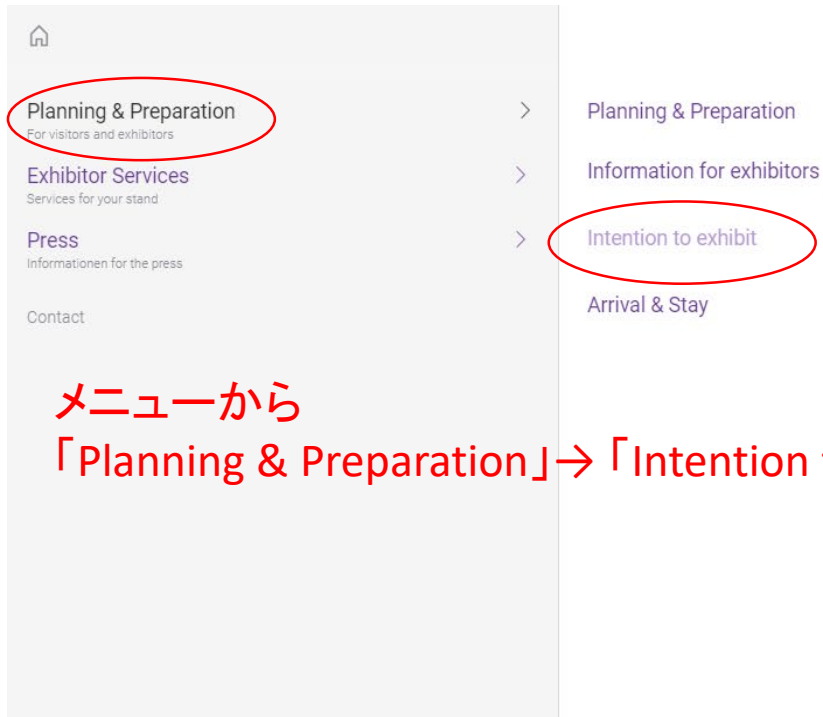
Planning & Preparation
For visitors and exhibitors

Exhibitor Services
Services for your stand

Press
Informationen for the press

Contact

Planning & Preparation

Information for exhibitors

Intention to exhibit

Arrival & Stay

メニューから
「Planning & Preparation」→「Intention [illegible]